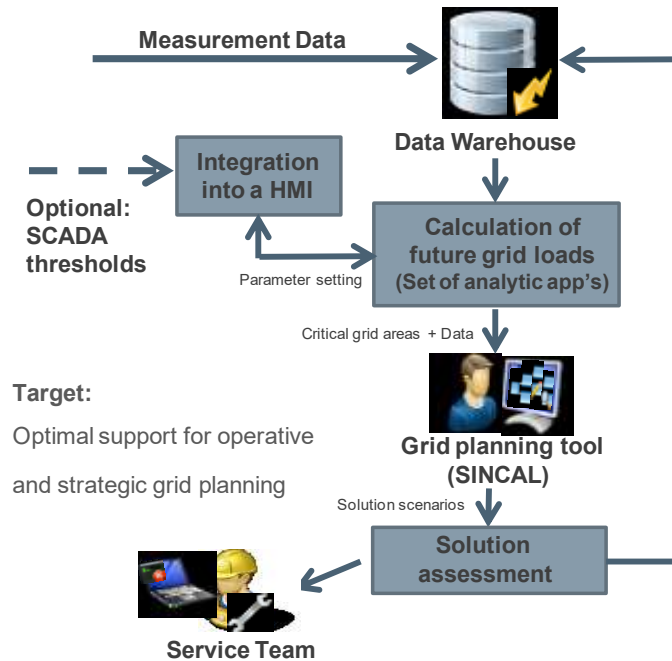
Measurement Data

Data Warehouse

Integration into a HMI

Optional: SCADA thresholds

Calculation of future grid loads (Set of analytic app's)

Parameter setting

Critical grid areas + Data

Target:

Optimal support for operative and strategic grid planning

Grid planning tool (SINCAL)

Solution scenarios

Solution assessment

Service Team